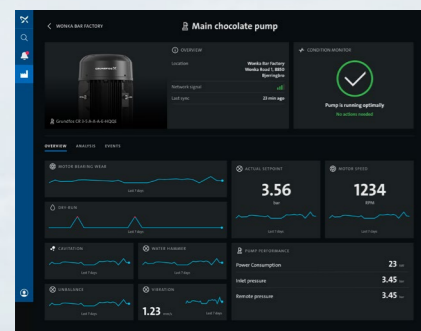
< WONKA BAR FACTORY

Main chocolate pump

Grundfos CR 3-5 A-A-A-E-HQQE

OVERVIEW

Location Wonka Bar Factory Wonka Road 1, 8850 Bjerringbro

Network signal

Last sync 23 min ago

CONDITION MONITOR

Pump is running optimally

No actions needed

OVERVIEW ANALYSIS EVENTS

MOTOR BEARING WEAR

Last 7 days

DRY RUN

Last 7 days

ACTUAL SETPOINT

3.56

bar

MOTOR SPEED

1234

RPM

CAVITATION

Last 7 days

WATER HAMMER

Last 7 days

UNBALANCE

Last 7 days

VIBRATION

1.23

PUMP PERFORMANCE

Power Consumption 23

Inlet pressure 3.45

Remote pressure 3.45